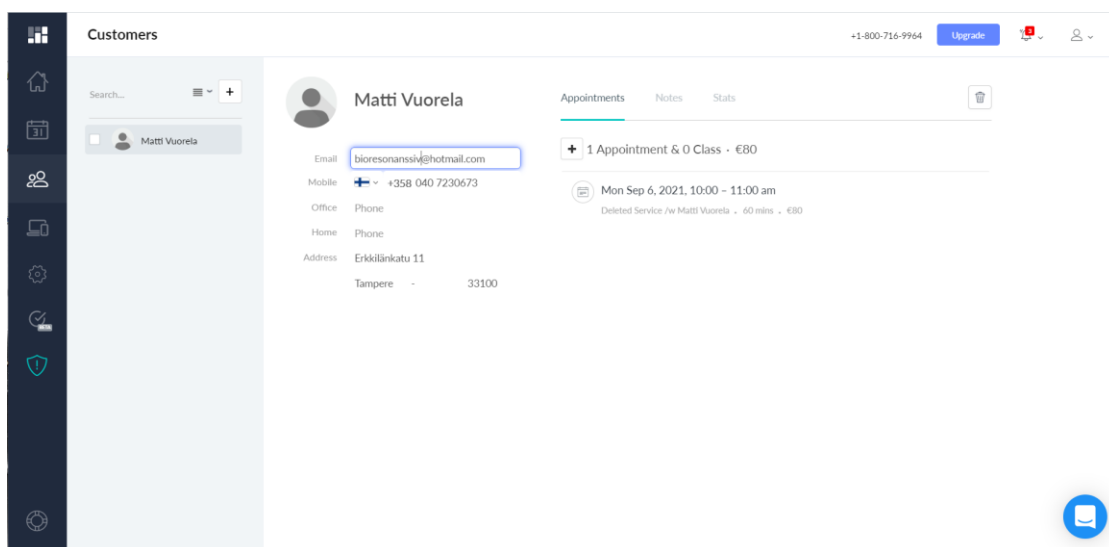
Customers

+1-800-716-9964 Upgrade

Search...

Matti Vuorela

Matti Vuorela

Email bioresonanssiv@hotmail.com
Mobile +358 040 7230673
Office Phone
Home Phone
Address Erkkilänkatu 11
Tampere - 33100

Appointments Notes Stats

+ 1 Appointment & 0 Class · €80

Mon Sep 6, 2021, 10:00 - 11:00 am
Deleted Service /w Matti Vuorela . 60 mins . €80